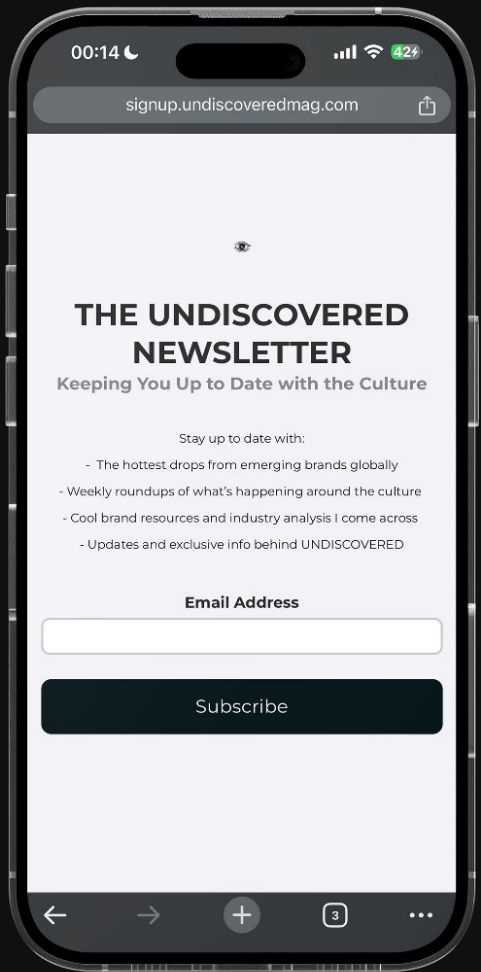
00:14

42

signup.undiscoveredmag.com

THE UNDISCOVERED NEWSLETTER

Keeping You Up to Date with the Culture

Stay up to date with:

- The hottest drops from emerging brands globally

- Weekly roundups of what's happening around the culture

- Cool brand resources and industry analysis I come across

- Updates and exclusive info behind UNDISCOVERED

Email Address

Subscribe

3